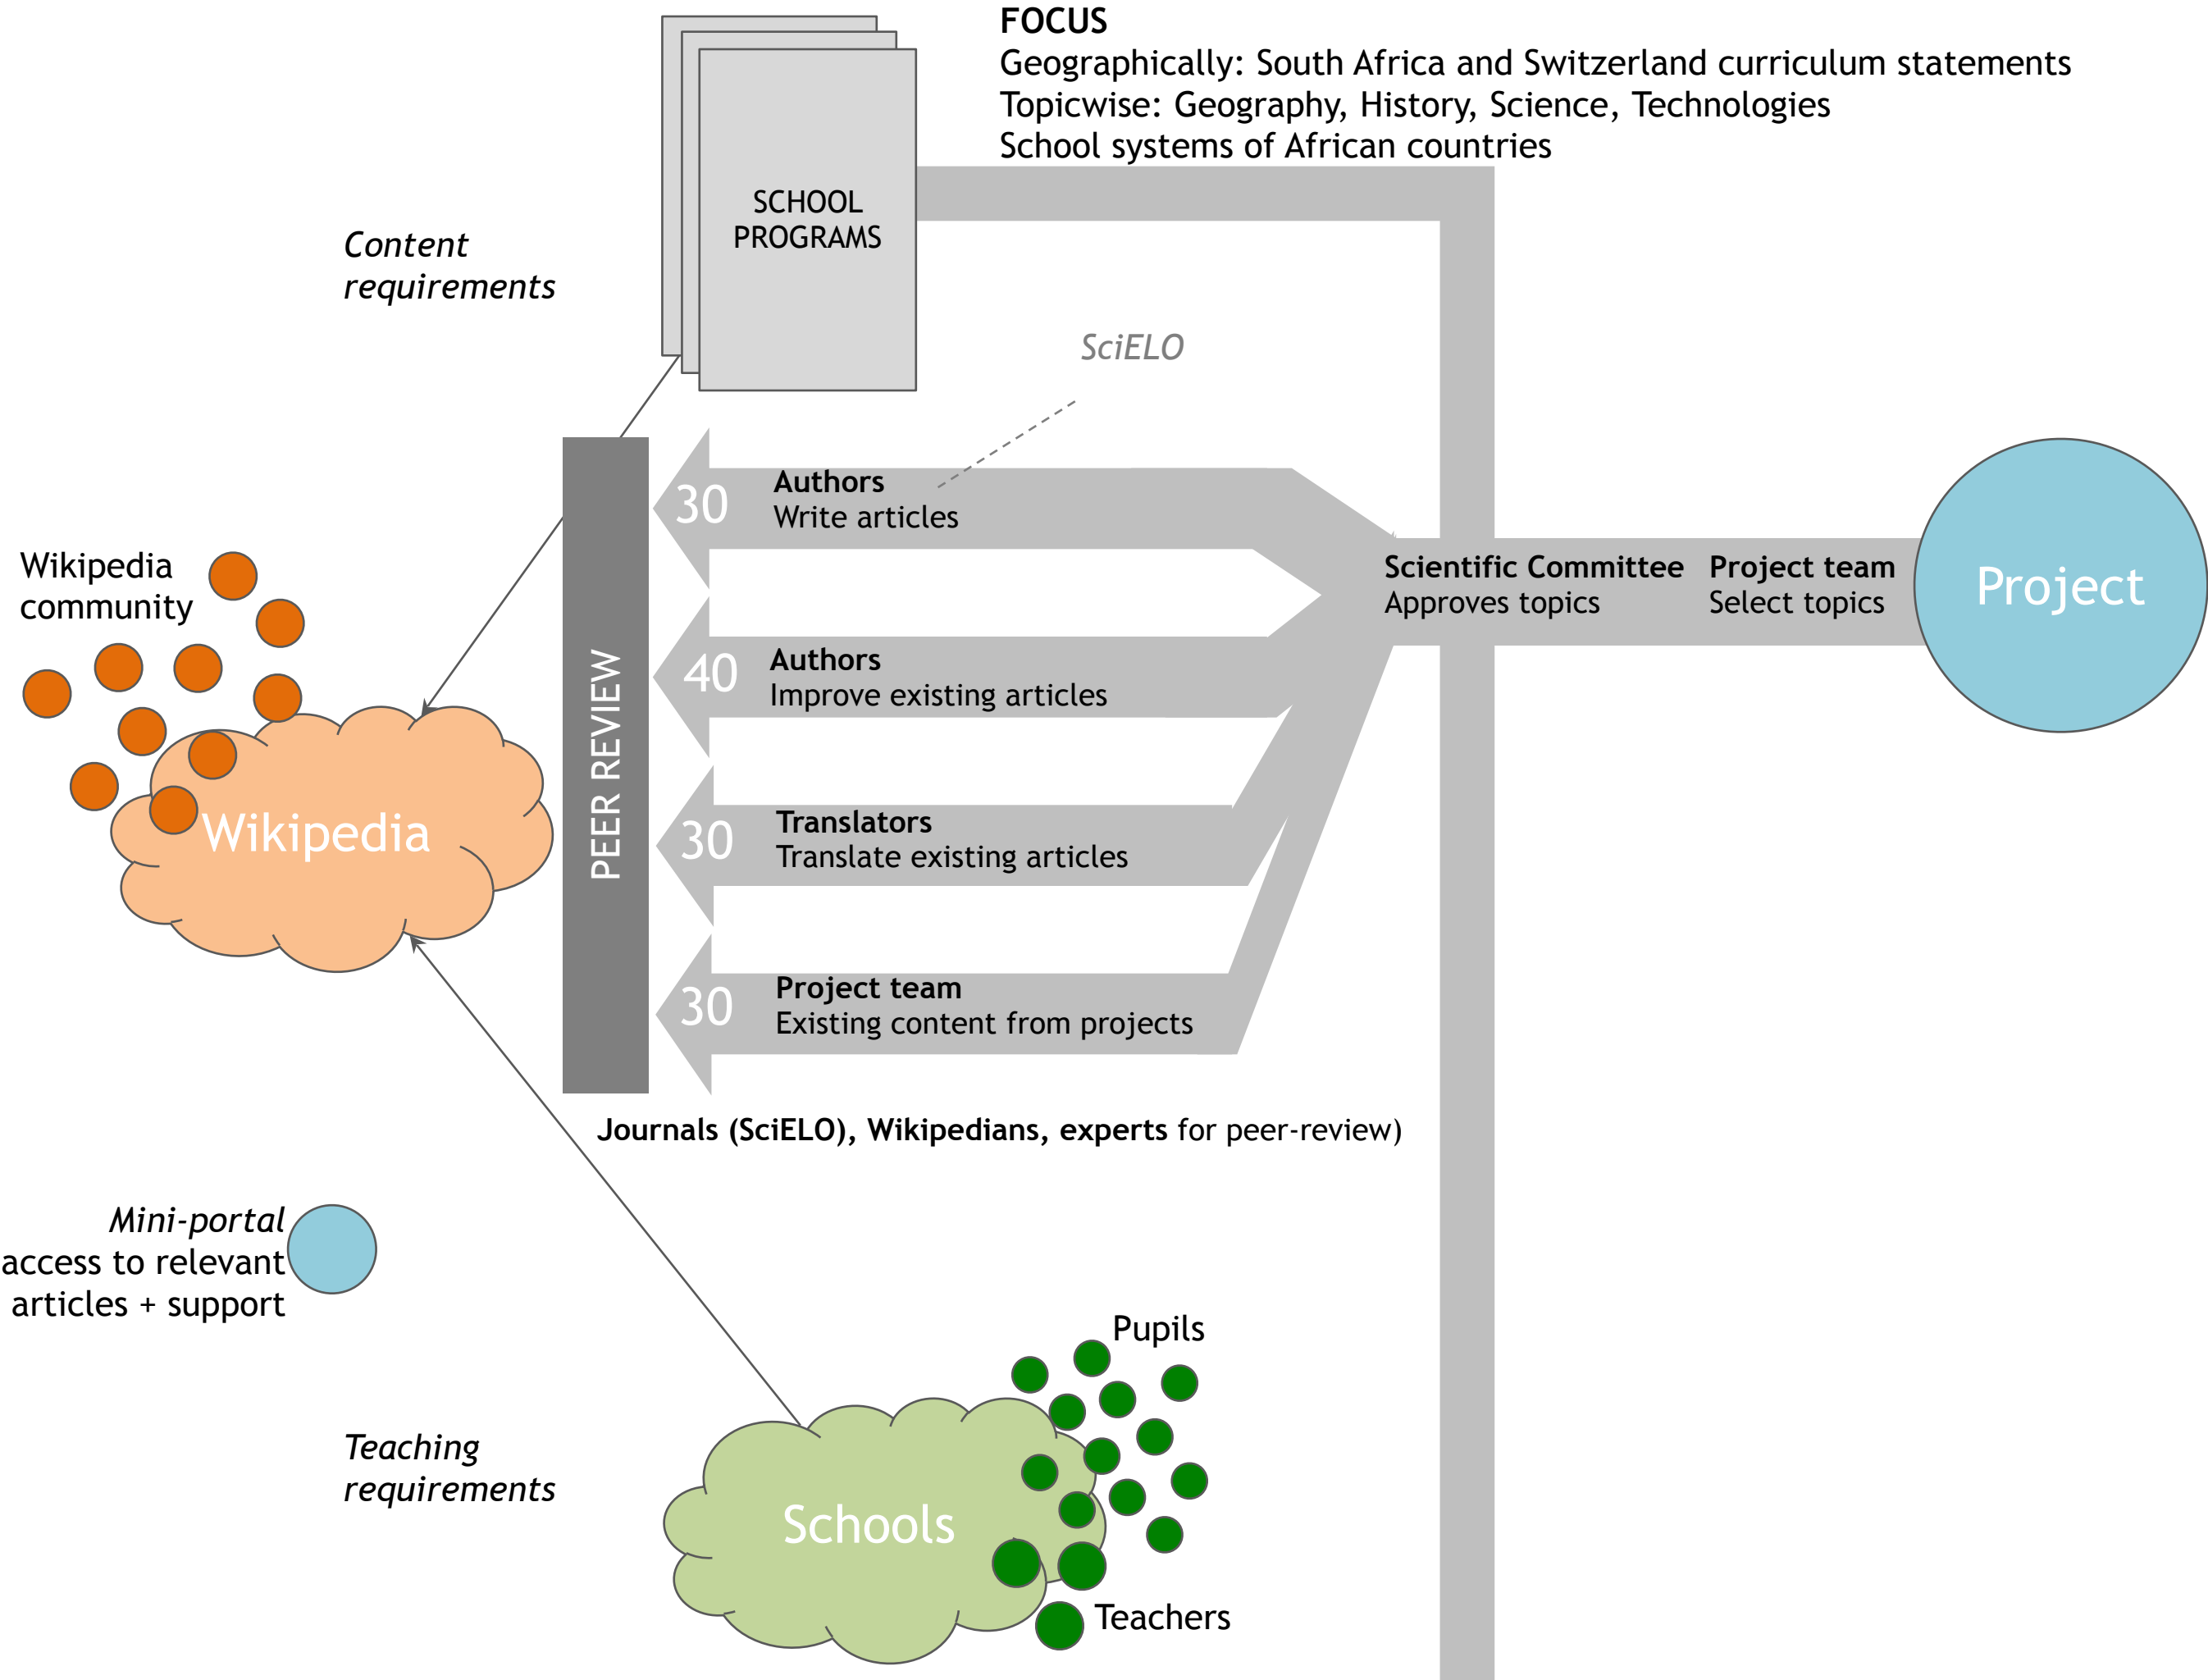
FOCUS
Geographically: South Africa and Switzerland curriculum statements
Topicwise: Geography, History, Science, Technologies
School systems of African countries

SCHOOL PROGRAMS

Content requirements

SciELO

Wikipedia community

Wikipedia

PEER REVIEW

30 Authors
Write articles

40 Authors
Improve existing articles

30 Translators
Translate existing articles

30 Project team
Existing content from projects

Scientific Committee
Approves topics

Project team
Select topics

Project

Journals (SciELO), Wikipedians, experts for peer-review)

Mini-portal
access to relevant articles + support

Teaching requirements

Schools

Pupils

Teachers